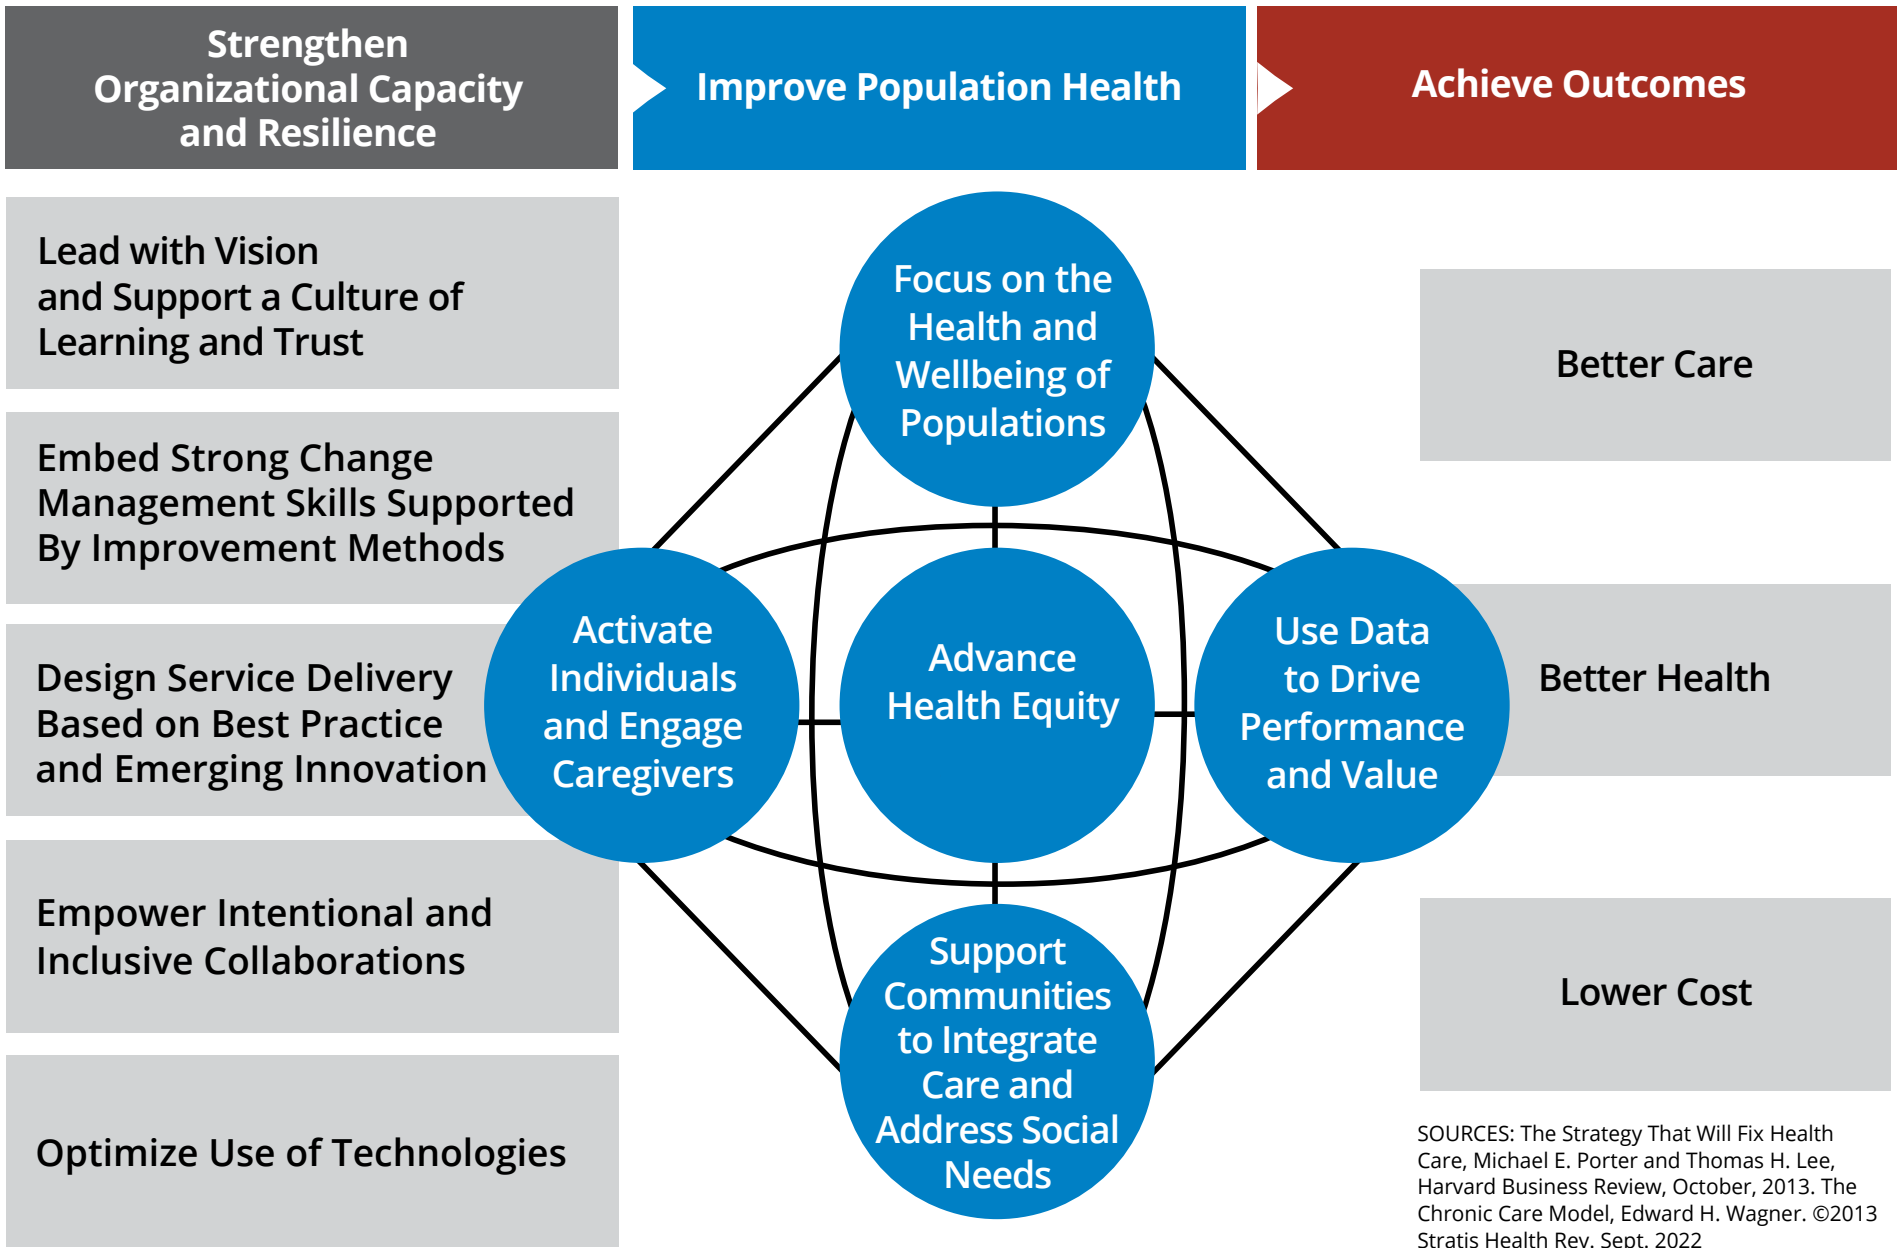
Strengthen Organizational Capacity and Resilience

Improve Population Health

Achieve Outcomes

Lead with Vision and Support a Culture of Learning and Trust

Embed Strong Change Management Skills Supported By Improvement Methods

Design Service Delivery Based on Best Practice and Emerging Innovation

Empower Intentional and Inclusive Collaborations

Optimize Use of Technologies

Focus on the Health and Wellbeing of Populations

Activate Individuals and Engage Caregivers

Advance Health Equity

Use Data to Drive Performance and Value

Support Communities to Integrate Care and Address Social Needs

Better Care

Better Health

Lower Cost

SOURCES: The Strategy That Will Fix Health Care, Michael E. Porter and Thomas H. Lee, Harvard Business Review, October, 2013. The Chronic Care Model, Edward H. Wagner. ©2013 Stratis Health Rev. Sept. 2022